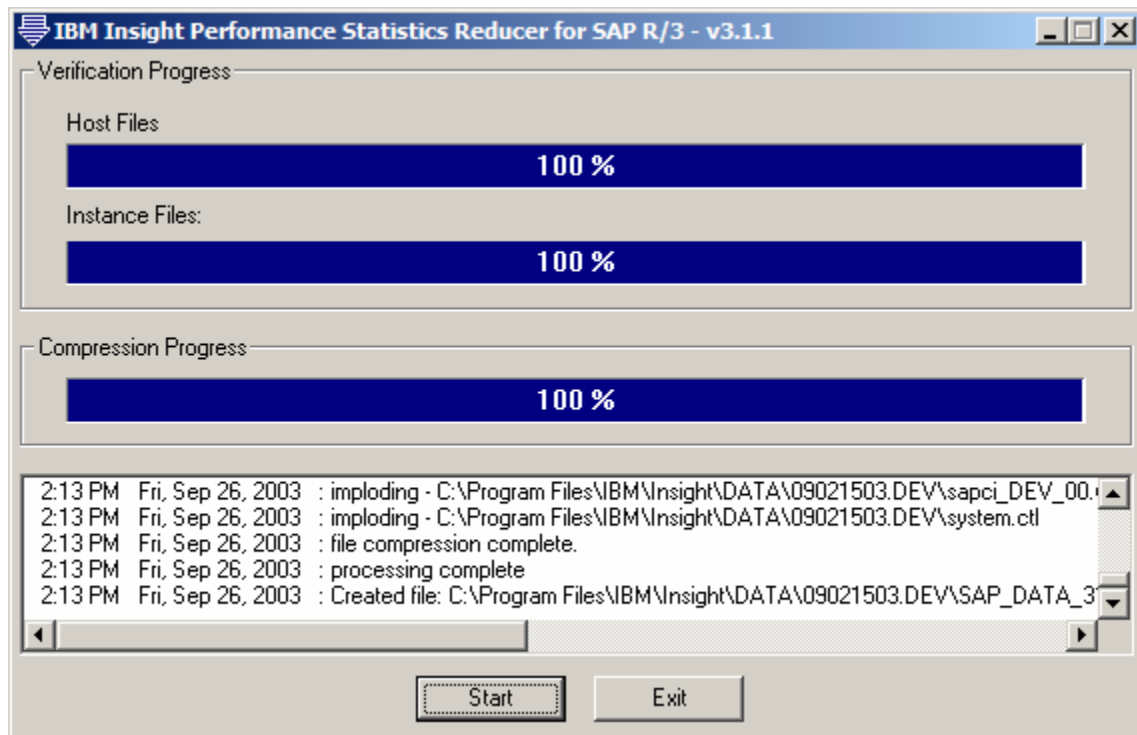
IBM Insight Performance Statistics Reducer for SAP R/3 - v3.1.1

Verification Progress

Host Files

100 %

Instance Files:

100 %

Compression Progress

100 %

2:13 PM Fri, Sep 26, 2003 : imploding - C:\Program Files\IBM\Insight\DATA\09021503.DEV\sapci_DEV_00.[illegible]
2:13 PM Fri, Sep 26, 2003 : imploding - C:\Program Files\IBM\Insight\DATA\09021503.DEV\system.ctl
2:13 PM Fri, Sep 26, 2003 : file compression complete.
2:13 PM Fri, Sep 26, 2003 : processing complete
2:13 PM Fri, Sep 26, 2003 : Created file: C:\Program Files\IBM\Insight\DATA\09021503.DEV\SAP_DATA_3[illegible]

Start

Exit